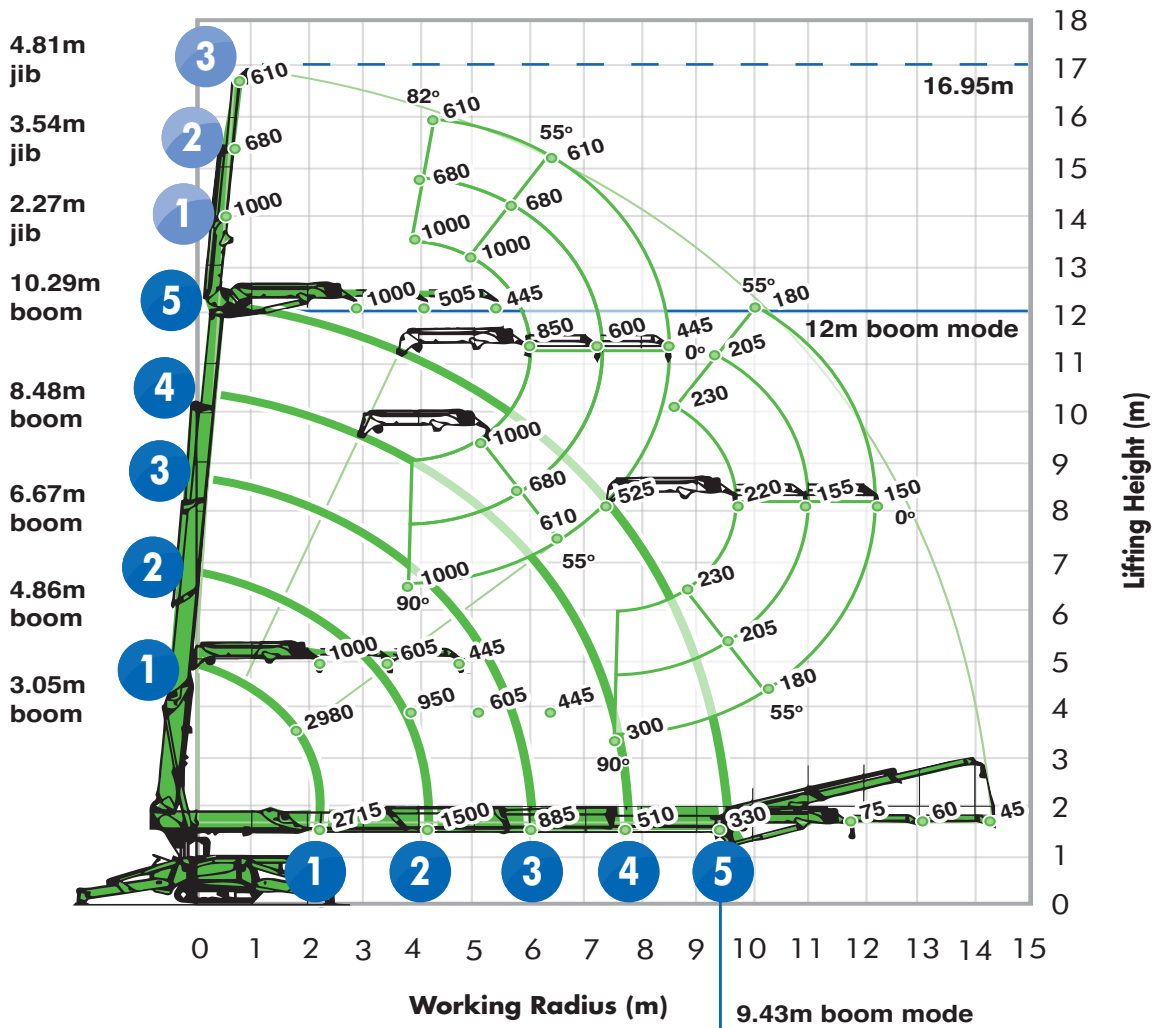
4.81m jib
3
3.54m jib
2
2.27m jib
1
10.29m boom
5
8.48m boom
4
6.67m boom
3
4.86m boom
2
3.05m boom
1

610
680
1000
82°
610
680
1000
55°
610
680
1000
1000
505
445
850
600
445
0°
55°
180
205
230
1000
680
610
55°
525
220
155
150
0°
1000
90°
230
205
180
55°
1000
605
445
2980
950
605
445
300
90°
2715
1500
885
510
330
75
60
45

16.95m
12m boom mode

1
2
3
4
5

18
17
16
15
14
13
12
11
10
9
8
7
6
5
4
3
2
1
0
Lifting Height (m)

0 1 2 3 4 5 6 7 8 9 10 11 12 13 14 15
Working Radius (m)
9.43m boom mode